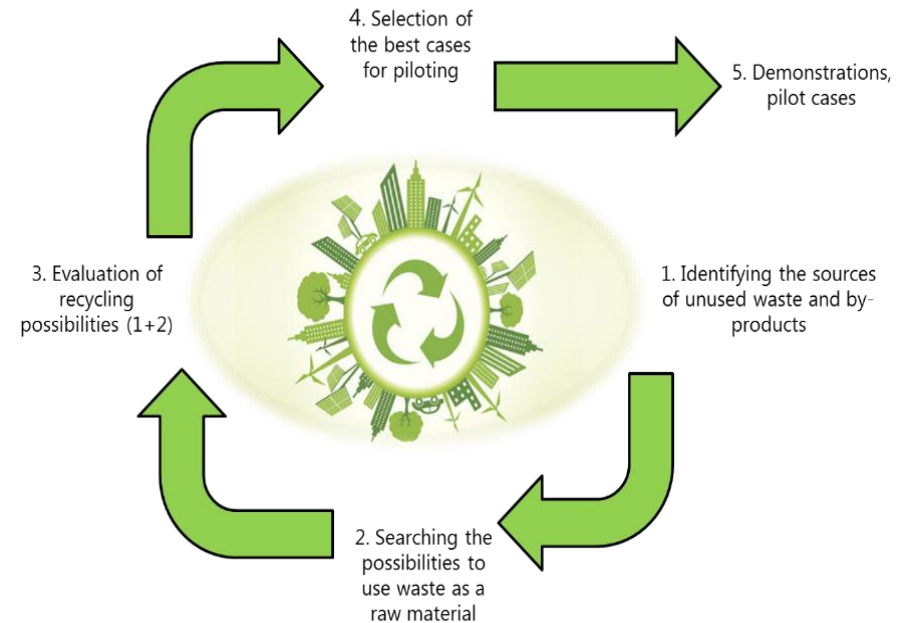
4. Selection of the best cases for piloting

5. Demonstrations, pilot cases

3. Evaluation of recycling possibilities (1+2)

1. Identifying the sources of unused waste and by-products

2. Searching the possibilities to use waste as a raw material